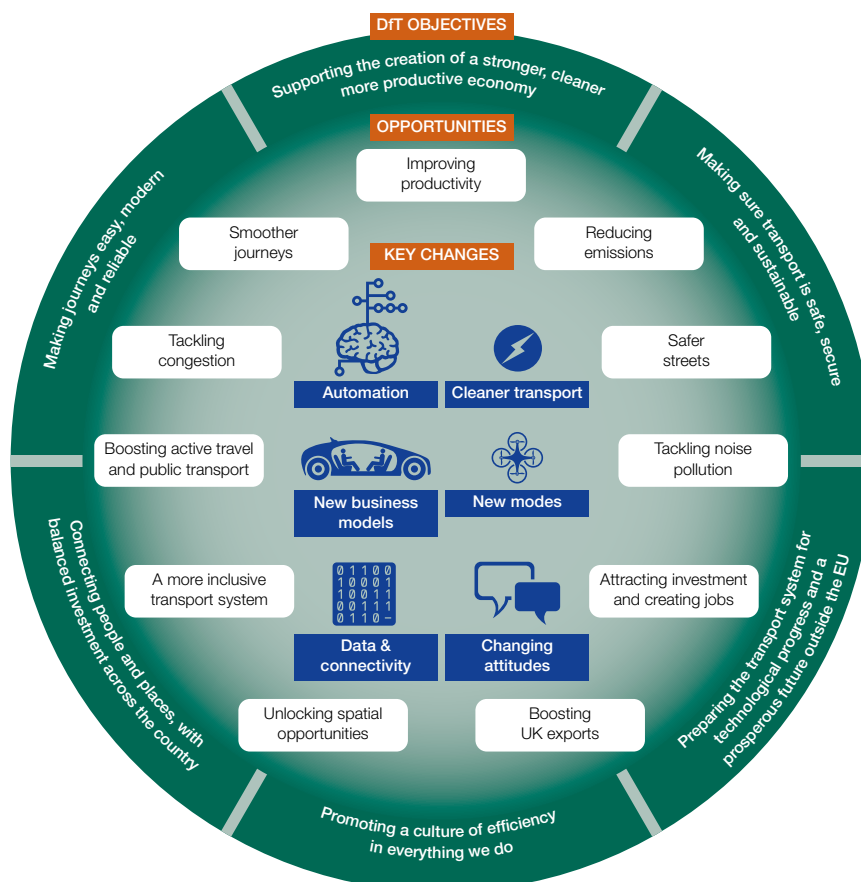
DfT OBJECTIVES

Supporting the creation of a stronger, cleaner more productive economy

Making sure transport is safe, secure and sustainable

Preparing the transport system for technological progress and a prosperous future outside the EU

Promoting a culture of efficiency in everything we do

Connecting people and places, with balanced investment across the country

Making journeys easy, modern and reliable

OPPORTUNITIES

Improving productivity

Reducing emissions

Safer streets

Tackling noise pollution

Attracting investment and creating jobs

Boosting UK exports

Unlocking spatial opportunities

A more inclusive transport system

Boosting active travel and public transport

Tackling congestion

Smoother journeys

KEY CHANGES

Automation

Cleaner transport

New business models

New modes

01100
10001
10011
00111
0110-

Data & connectivity

Changing attitudes